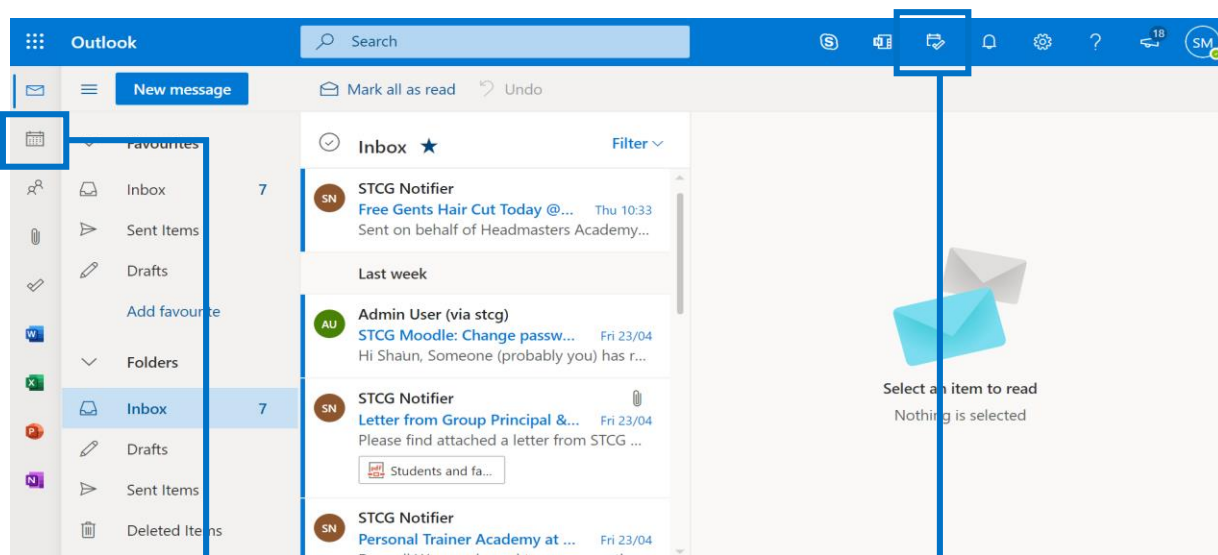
Outlook

Search

18

SM

New message

Mark all as read

Undo

Favourites

Inbox 7

Sent Items

Drafts

Add favourite

Folders

Inbox 7

Drafts

Sent Items

Deleted Items

Inbox ★

Filter

SN STCG Notifier
Free Gents Hair Cut Today @... Thu 10:33
Sent on behalf of Headmasters Academy...

Last week

AU Admin User (via stcg)
STCG Moodle: Change passw... Fri 23/04
Hi Shaun, Someone (probably you) has r...

SN STCG Notifier
Letter from Group Principal &... Fri 23/04
Please find attached a letter from STCG ...
Students and fa...

SN STCG Notifier
Personal Trainer Academy at ... Fri 23/04

Select an item to read
Nothing is selected